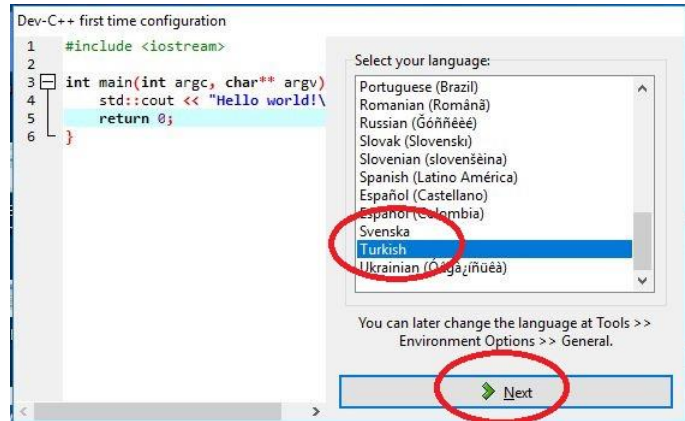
Dev-C++ first time configuration

1 #include <iostream>
2
3 int main(int argc, char** argv)
4 std::cout << "Hello world!\
5 return 0;
6 }

Select your language:

Portuguese (Brazil)
Romanian (Românâ)
Russian (Ĝóññêèé)
Slovak (Slovenskı)
Slovenian (slovenšèina)
Spanish (Latino América)
Español (Castellano)
Español (Colombia)
Svenska
Turkish
Ukrainian (Óêðà¿íñüêà)

You can later change the language at Tools >> Environment Options >> General.

Next